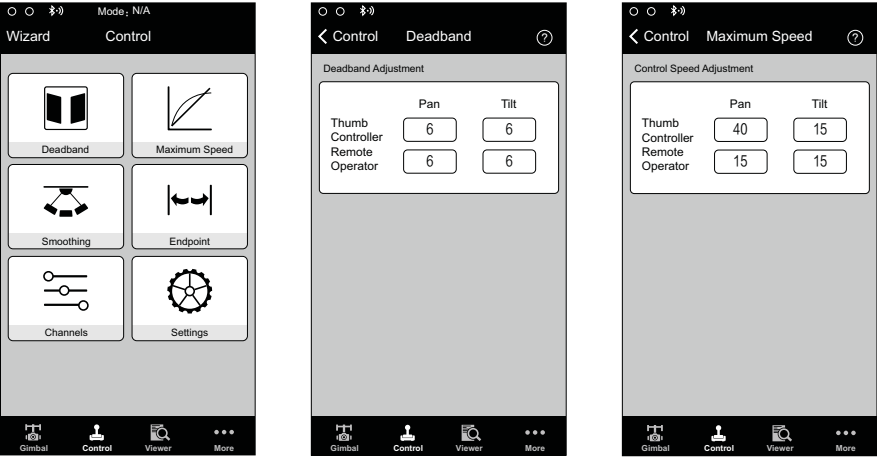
Mode: N/A

Wizard Control

Deadband

Maximum Speed

Smoothing

Endpoint

Channels

Settings

Gimbal Control Viewer More

Control Deadband

Deadband Adjustment

| | Pan | Tilt |
|---|---|---|
| Thumb Controller | 6 | 6 |
| Remote Operator | 6 | 6 |

Gimbal Control Viewer More

Control Maximum Speed

Control Speed Adjustment

| | Pan | Tilt |
|---|---|---|
| Thumb Controller | 40 | 15 |
| Remote Operator | 15 | 15 |

Gimbal Control Viewer More